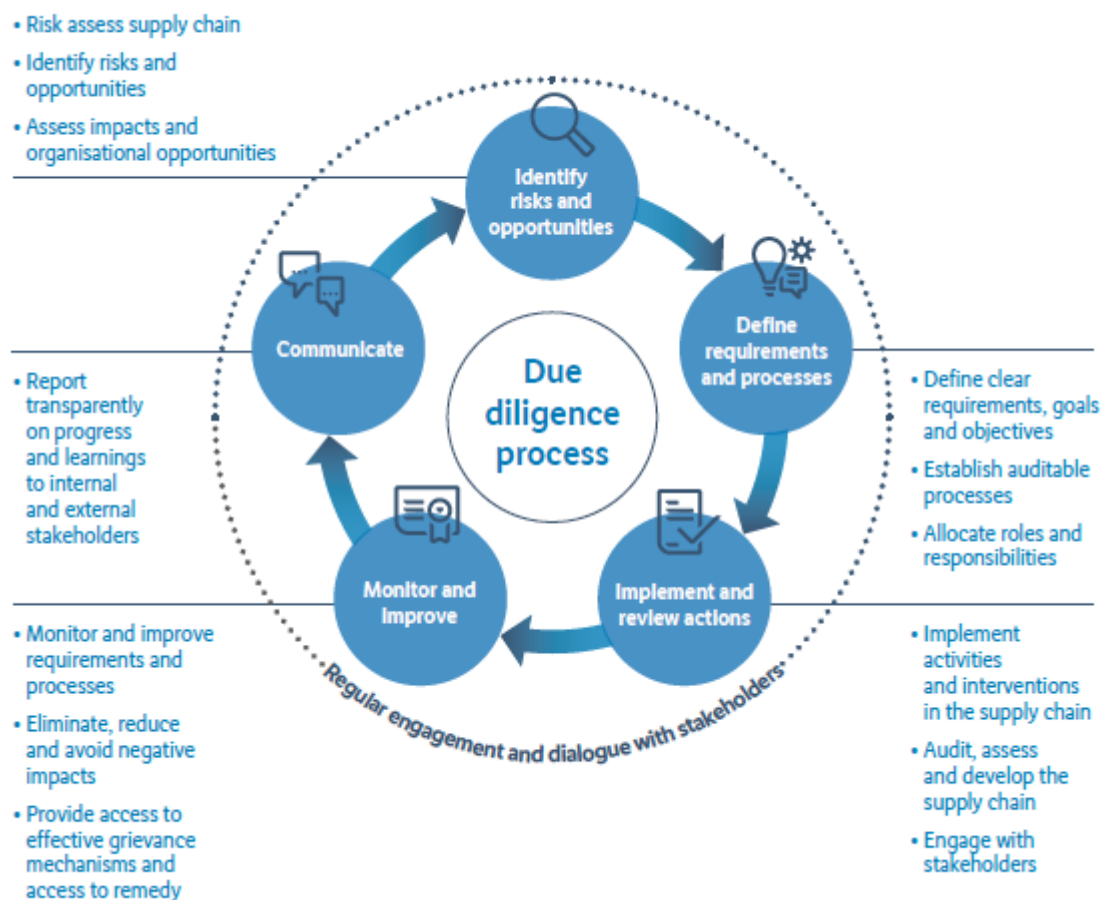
• Risk assess supply chain
• Identify risks and opportunities
• Assess impacts and organisational opportunities

Identify risks and opportunities

Define requirements and processes

• Define clear requirements, goals and objectives
• Establish auditable processes
• Allocate roles and responsibilities

Due diligence process

Communicate

• Report transparently on progress and learnings to internal and external stakeholders

Implement and review actions

• Implement activities and interventions in the supply chain
• Audit, assess and develop the supply chain
• Engage with stakeholders

Monitor and improve

• Monitor and improve requirements and processes
• Eliminate, reduce and avoid negative impacts
• Provide access to effective grievance mechanisms and access to remedy

Regular engagement and dialogue with stakeholders